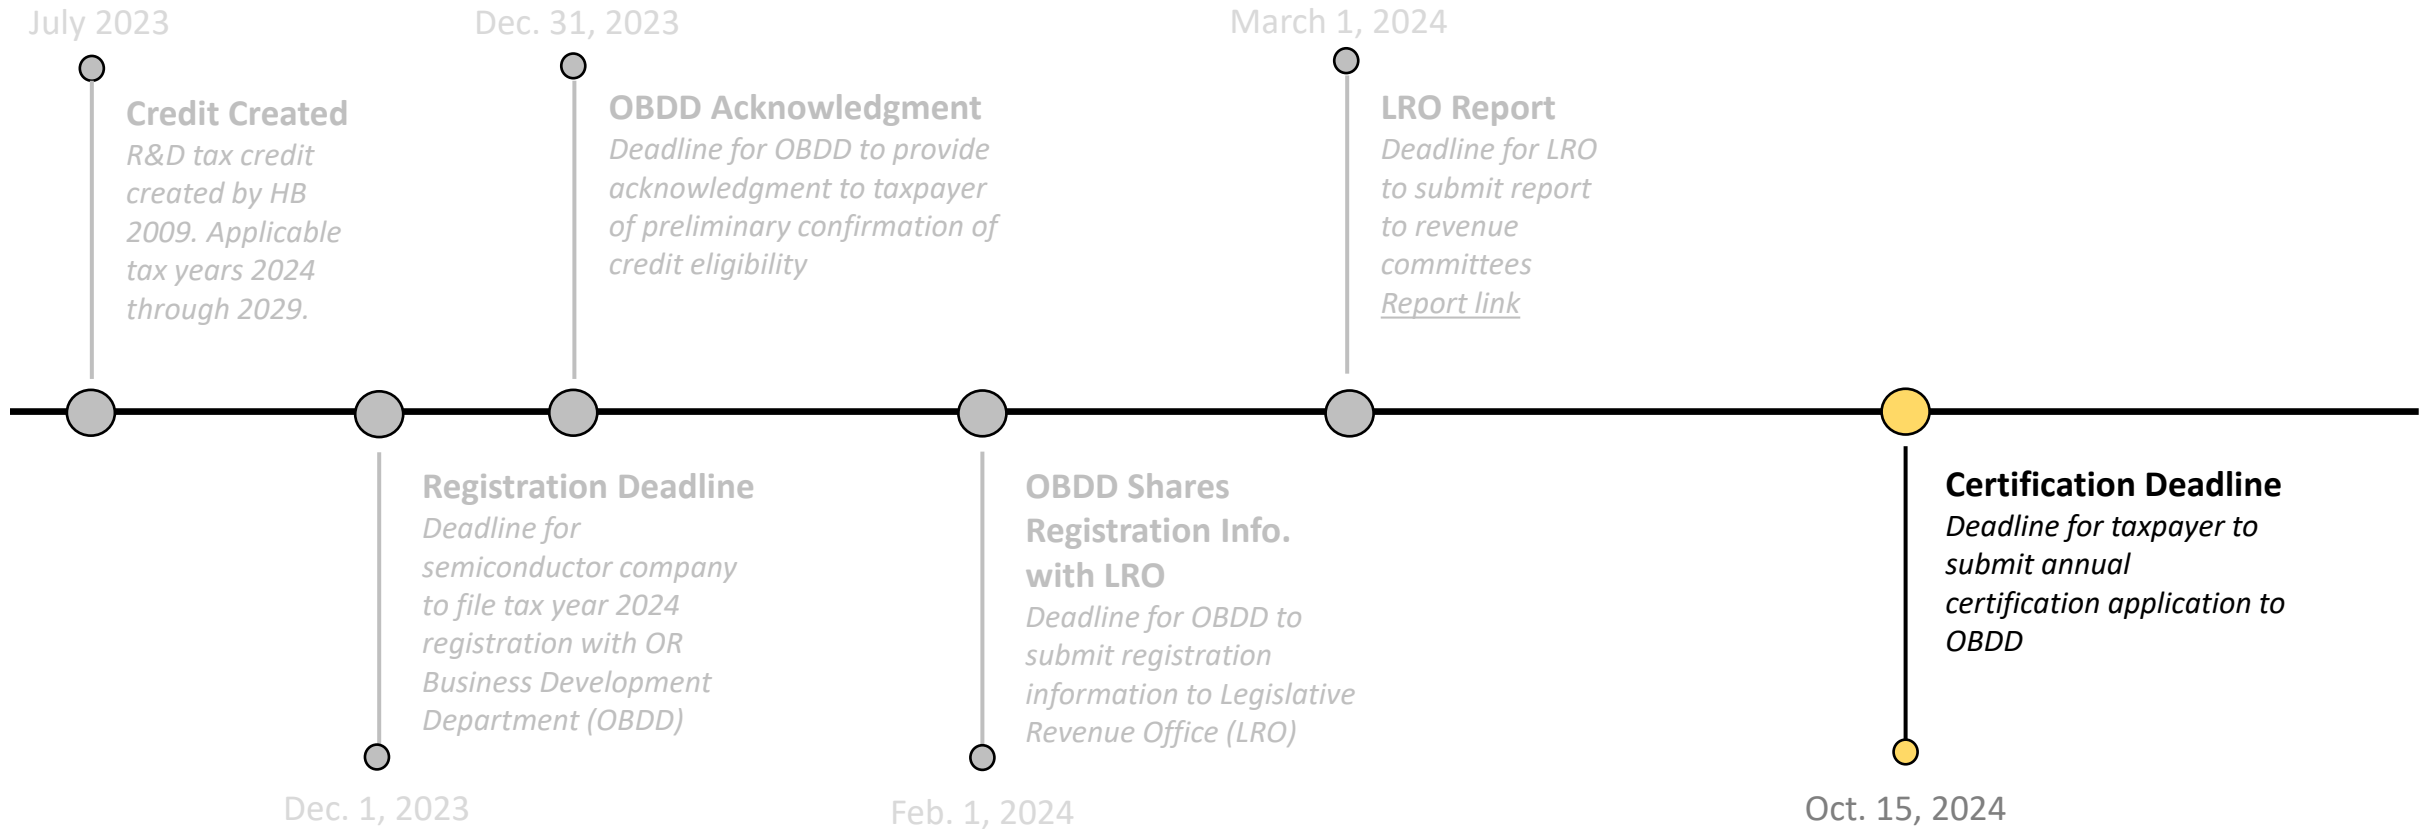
July 2023

Credit Created
R&D tax credit created by HB 2009. Applicable tax years 2024 through 2029.

Dec. 1, 2023

Registration Deadline
Deadline for semiconductor company to file tax year 2024 registration with OR Business Development Department (OBDD)

Dec. 31, 2023

OBDD Acknowledgment
Deadline for OBDD to provide acknowledgment to taxpayer of preliminary confirmation of credit eligibility

Feb. 1, 2024

OBDD Shares Registration Info. with LRO
Deadline for OBDD to submit registration information to Legislative Revenue Office (LRO)

March 1, 2024

LRO Report
Deadline for LRO to submit report to revenue committees
Report link

Oct. 15, 2024

Certification Deadline
Deadline for taxpayer to submit annual certification application to OBDD